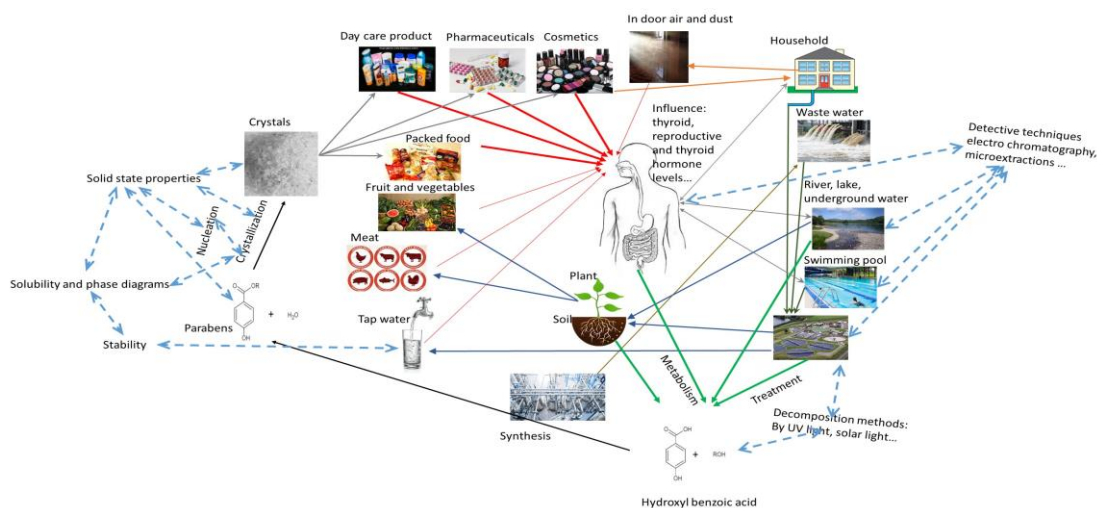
Day care product

Pharmaceuticals

Cosmetics

In door air and dust

Household

Crystals

Influence: thyroid, reproductive and thyroid hormone levels...

Waste water

Detective techniques electro chromatography, microextractions ...

Packed food

Solid state properties

Fruit and vegetables

River, lake, underground water

Nucleation

Crystallization

Meat

Swimming pool

Solubility and phase diagrams

Plant

OR

O

+ $H_2O$

Parabens

OH

Tap water

Soil

Stability

Metabolism

Treatment

Synthesis

Decomposition methods: By UV light, solar light...

O

OH

+ ROH

OH

Hydroxyl benzoic acid